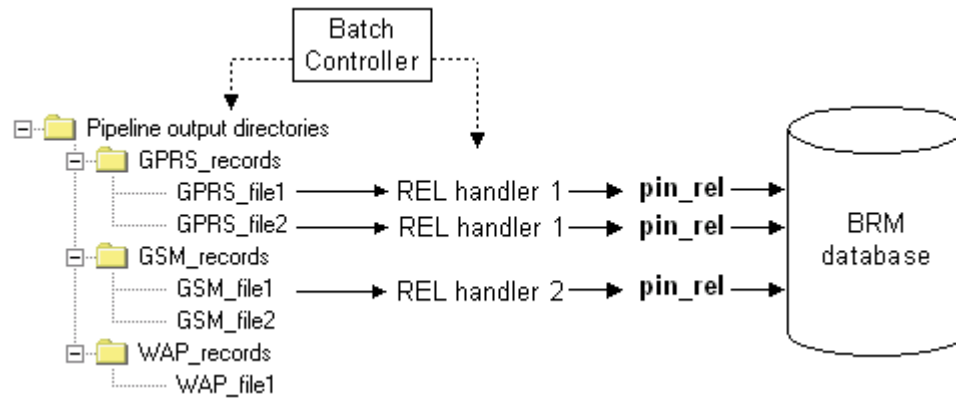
Batch Controller

Pipeline output directories
GPRS_records
GPRS_file1
GPRS_file2
GSM_records
GSM_file1
GSM_file2
WAP_records
WAP_file1

REL handler 1
REL handler 1
REL handler 2

**pin_rel**
**pin_rel**
**pin_rel**

BRM database